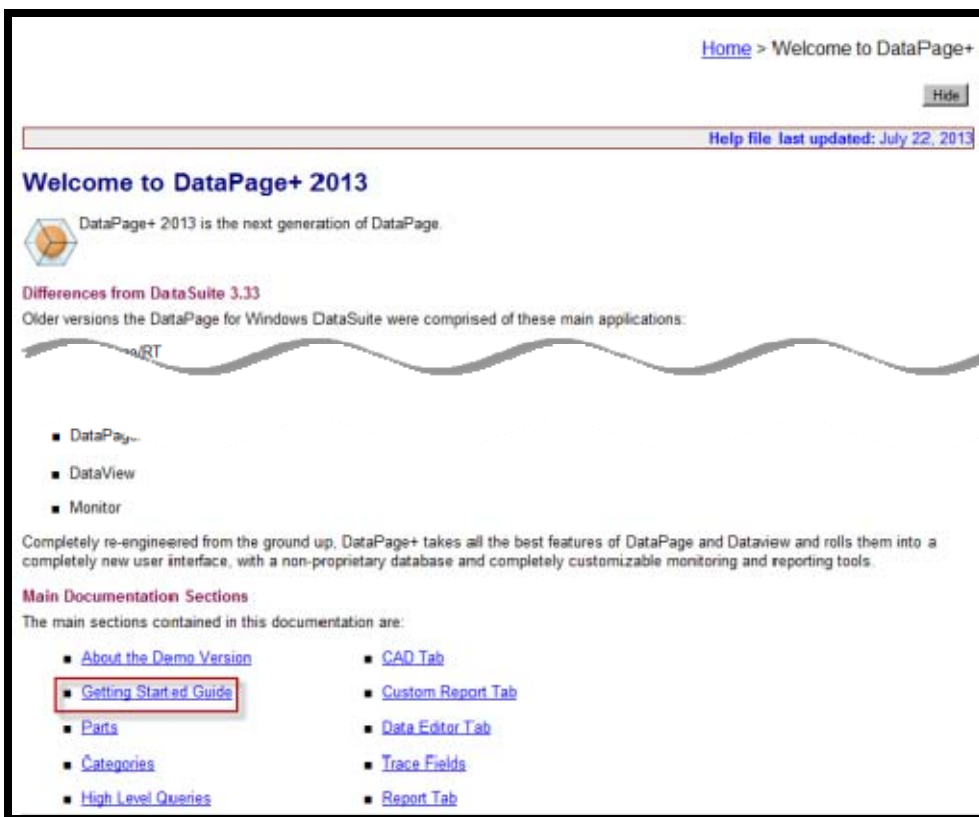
Home > Welcome to DataPage+

Hide

Help file last updated: July 22, 2013

Welcome to DataPage+ 2013

DataPage+ 2013 is the next generation of DataPage.

Differences from DataSuite 3.33

Older versions the DataPage for Windows DataSuite were comprised of these main applications:

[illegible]e/RT

- DataPa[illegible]
- DataView
- Monitor

Completely re-engineered from the ground up, DataPage+ takes all the best features of DataPage and Dataview and rolls them into a completely new user interface, with a non-proprietary database and completely customizable monitoring and reporting tools.

Main Documentation Sections

The main sections contained in this documentation are:

- About the Demo Version
- Getting Started Guide
- Parts
- Categories
- High Level Queries

- CAD Tab
- Custom Report Tab
- Data Editor Tab
- Trace Fields
- Report Tab